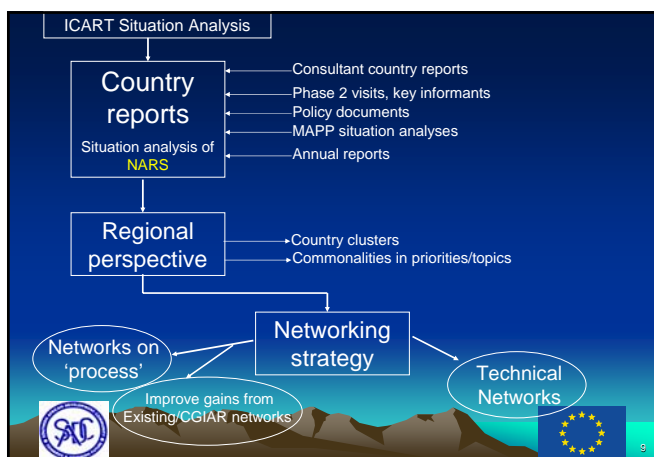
ICART Situation Analysis

Country reports

Situation analysis of NARS

Consultant country reports

Phase 2 visits, key informants

Policy documents

MAPP situation analyses

Annual reports

Regional perspective

Country clusters

Commonalities in priorities/topics

Networking strategy

Networks on 'process'

Improve gains from Existing/CGIAR networks

Technical Networks

SADC

9